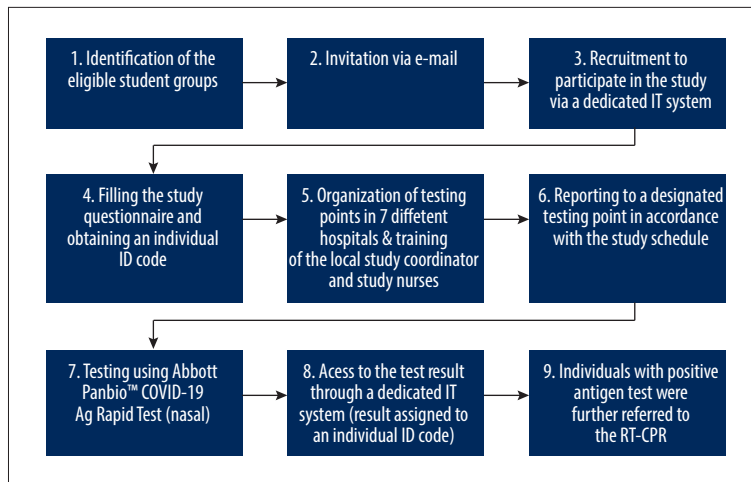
1. Identification of the eligible student groups

2. Invitation via e-mail

3. Recruitment to participate in the study via a dedicated IT system

4. Filling the study questionnaire and obtaining an individual ID code

5. Organization of testing points in 7 diffetent hospitals & training of the local study coordinator and study nurses

6. Reporting to a designated testing point in accordance with the study schedule

7. Testing using Abbott Panbio™ COVID-19 Ag Rapid Test (nasal)

8. Acess to the test result through a dedicated IT system (result assigned to an individual ID code)

9. Individuals with positive antigen test were further referred to the RT-CPR